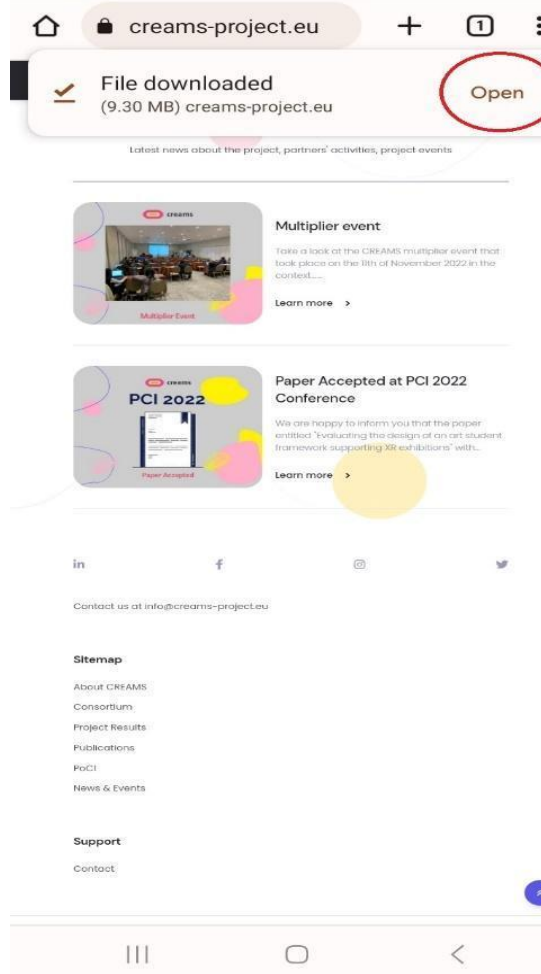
creams-project.eu

1

File downloaded
(9.30 MB) creams-project.eu

Open

Latest news about the project, partners' activities, project events

creams

Multiplier Event

Multiplier event

Take a look at the CREAMS multiplier event that took place on the 11th of November 2022 in the context.....

Learn more >

creams

PCI 2022

Paper Accepted

Paper Accepted at PCI 2022 Conference

We are happy to inform you that the paper entitled "Evaluating the design of an art student framework supporting XR exhibitions" with...

Learn more >

in

f

Contact us at info@creams-project.eu

Sitemap

About CREAMS

Consortium

Project Results

Publications

PoCI

News & Events

Support

Contact